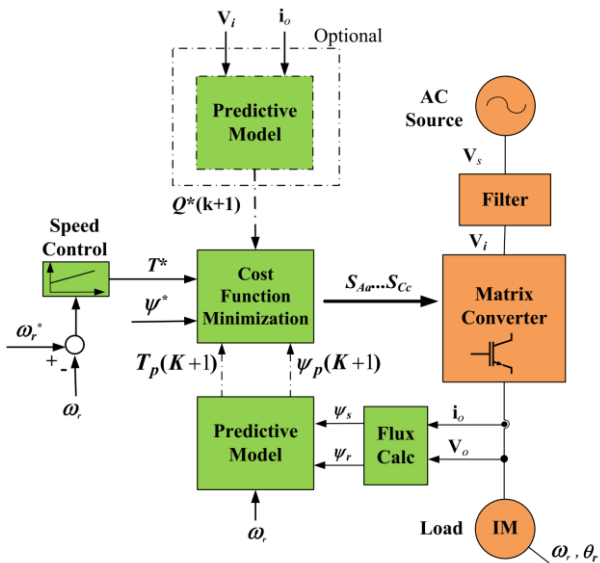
$\mathbf{V}_i$ $\mathbf{i}_o$

Optional

Predictive Model

$Q^*(\mathbf{k+1})$

AC Source

$\mathbf{V}_s$

Filter

$\mathbf{V}_i$

Speed Control

$T^*$

$\psi^*$

Cost Function Minimization

$S_{Aa}...S_{Cc}$

Matrix Converter

$\omega_r^*$

+

-

$\omega_r$

$T_p(K+1)$

$\psi_p(K+1)$

Predictive Model

$\psi_s$

$\psi_r$

Flux Calc

$\mathbf{i}_o$

$\mathbf{V}_o$

$\omega_r$

Load

IM

$\omega_r$ , $\theta_r$